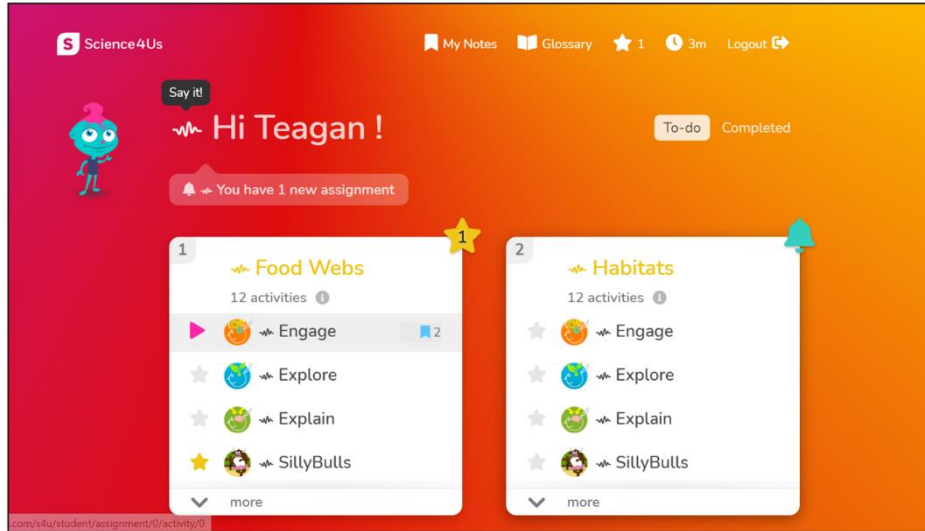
Science4Us

My Notes Glossary 1 3m Logout

Say it!

Hi Teagan !

To-do Completed

You have 1 new assignment

1

1

Food Webs

12 activities

Engage 2

Explore

Explain

SillyBulls

more

2

Habitats

12 activities

Engage

Explore

Explain

SillyBulls

more

com/s4u/student/assignment/0/activity/0